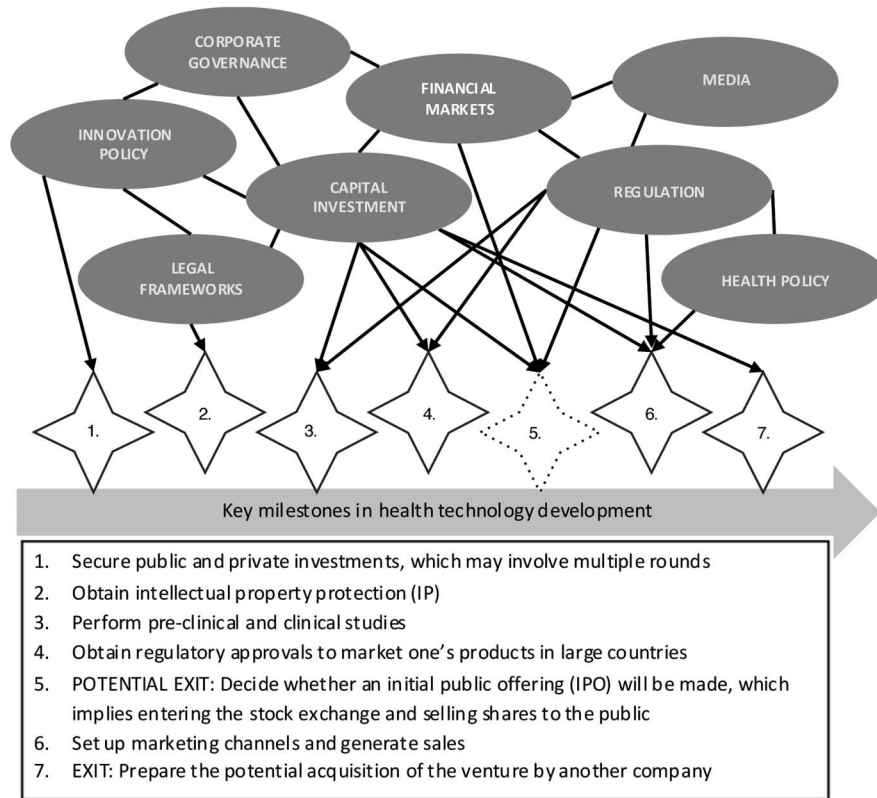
CORPORATE GOVERNANCE

FINANCIAL MARKETS

MEDIA

INNOVATION POLICY

CAPITAL INVESTMENT

REGULATION

LEGAL FRAMEWORKS

HEALTH POLICY

1.

2.

3.

4.

5.

6.

7.

Key milestones in health technology development

1. Secure public and private investments, which may involve multiple rounds
2. Obtain intellectual property protection (IP)
3. Perform pre-clinical and clinical studies
4. Obtain regulatory approvals to market one's products in large countries
5. POTENTIAL EXIT: Decide whether an initial public offering (IPO) will be made, which implies entering the stock exchange and selling shares to the public
6. Set up marketing channels and generate sales
7. EXIT: Prepare the potential acquisition of the venture by another company